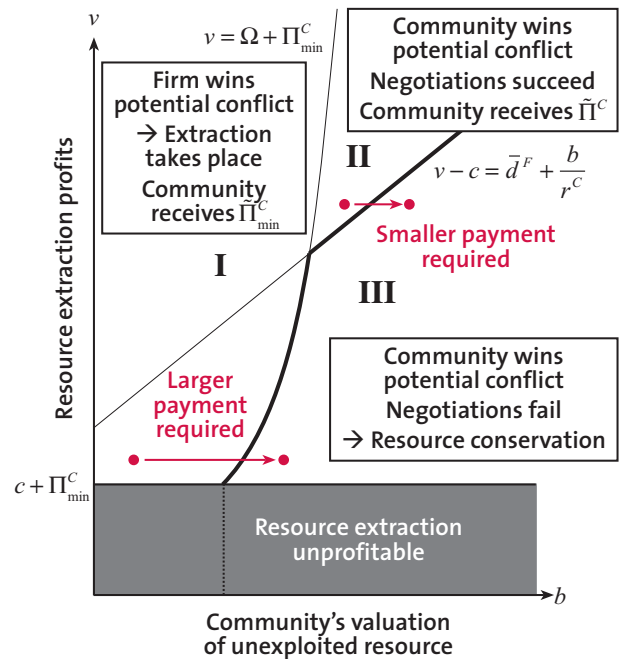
$v$

$v = \Omega + \Pi^C_{\min}$

Community wins potential conflict
Negotiations succeed
Community receives $\tilde{\Pi}^C$

Firm wins potential conflict
→ Extraction takes place
Community receives $\tilde{\Pi}^C_{\min}$

II

$v - c = \bar{d}^F + \frac{b}{r^C}$

Smaller payment required

I

III

Resource extraction profits

Larger payment required

Community wins potential conflict
Negotiations fail
→ Resource conservation

$c + \Pi^C_{\min}$

Resource extraction unprofitable

$b$

Community's valuation of unexploited resource